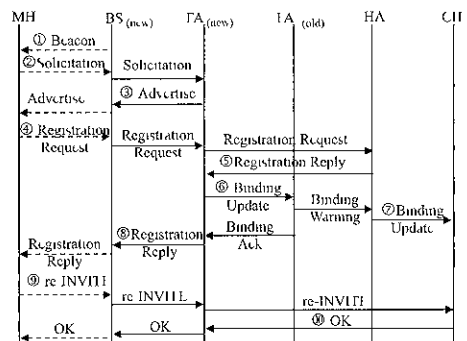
MH BS$_{(new)}$ FA$_{(new)}$ FA$_{(old)}$ HA CH

① Beacon

② Solicitation

Solicitation

③ Advertise

Advertise

④ Registration Request

Registration Request

Registration Request

⑤ Registration Reply

⑥ Binding Update

Binding Warning

⑦ Binding Update

Binding Ack

⑧ Registration Reply

Registration Reply

⑨ re INVITE

re INVITE

re-INVITE

⑩ OK

OK

OK